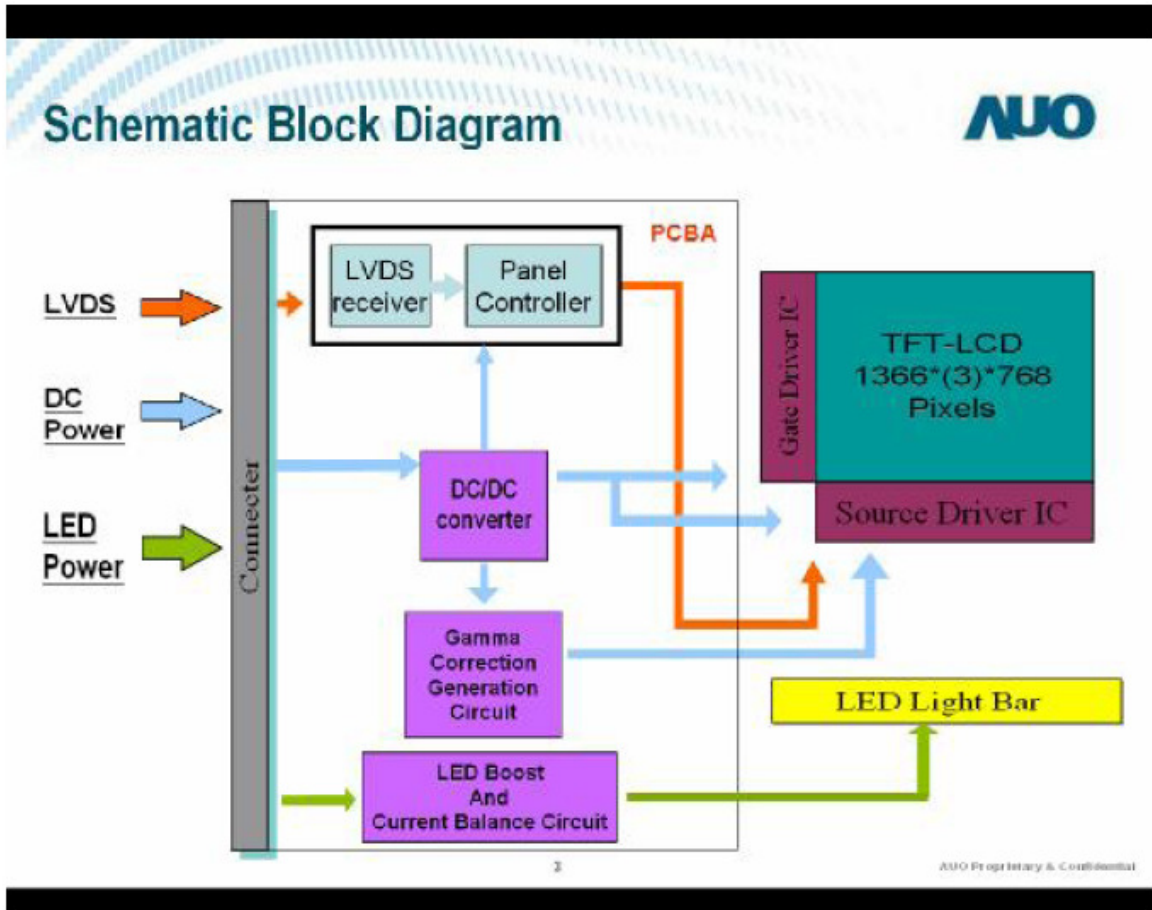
Schematic Block Diagram

AUO

PCBA

LVDS

DC Power

LED Power

Connecter

LVDS receiver

Panel Controller

DC/DC converter

Gamma Correction Generation Circuit

LED Boost And Current Balance Circuit

Gate Driver IC

TFT-LCD 1366*(3)*768 Pixels

Source Driver IC

LED Light Bar

3

AUO Proprietary & Confidential